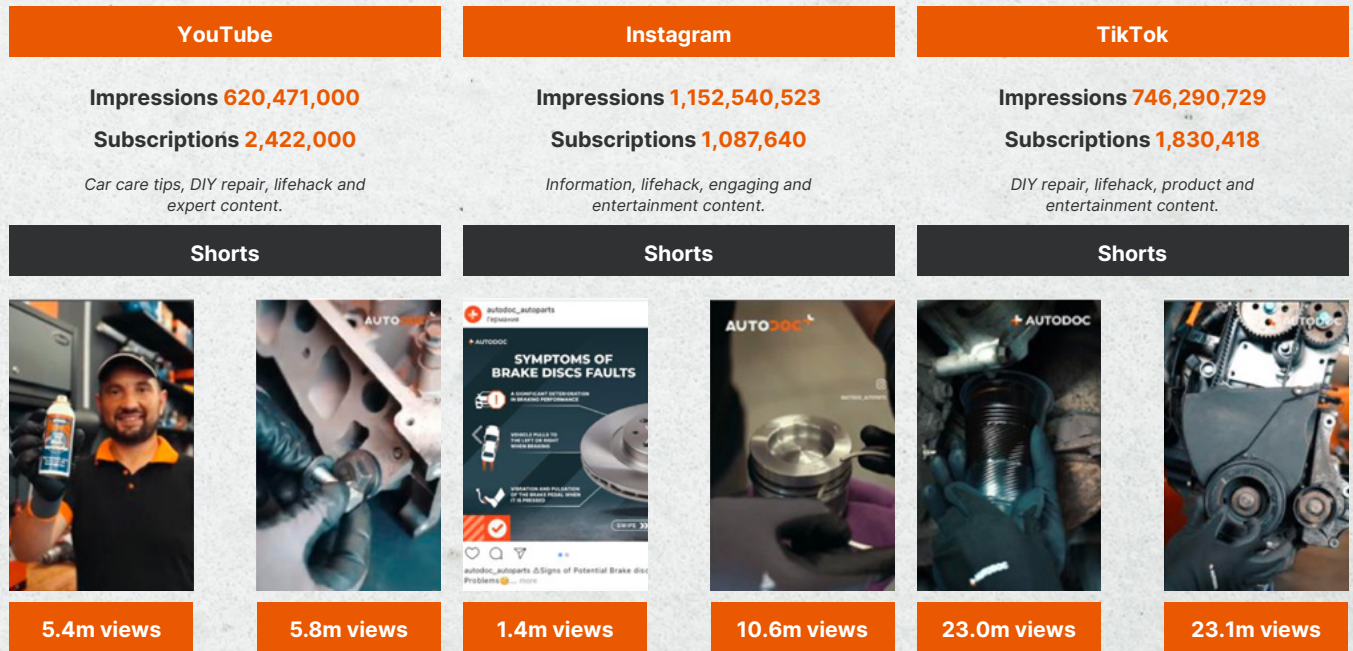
YouTube

Impressions 620,471,000

Subscriptions 2,422,000

Car care tips, DIY repair, lifehack and expert content.

Shorts

AUTODOC

5.4m views

5.8m views

Instagram

Impressions 1,152,540,523

Subscriptions 1,087,640

Information, lifehack, engaging and entertainment content.

Shorts

autodoc_autoparts
Германия

AUTODOC

SYMPTOMS OF BRAKE DISCS FAULTS

A SIGNIFICANT DETERIORATION IN BRAKING PERFORMANCE

VEHICLE PULLS TO THE LEFT OR RIGHT WHEN BRAKING

VIBRATION AND PULSATION OF THE BRAKE PEDAL WHEN IT IS PRESSED

SWIPE

autodoc_autoparts ⚠Signs of Potential Brake disc Problems😊... more

AUTODOC

1.4m views

10.6m views

TikTok

Impressions 746,290,729

Subscriptions 1,830,418

DIY repair, lifehack, product and entertainment content.

Shorts

AUTODOC

AUTODOC

23.0m views

23.1m views